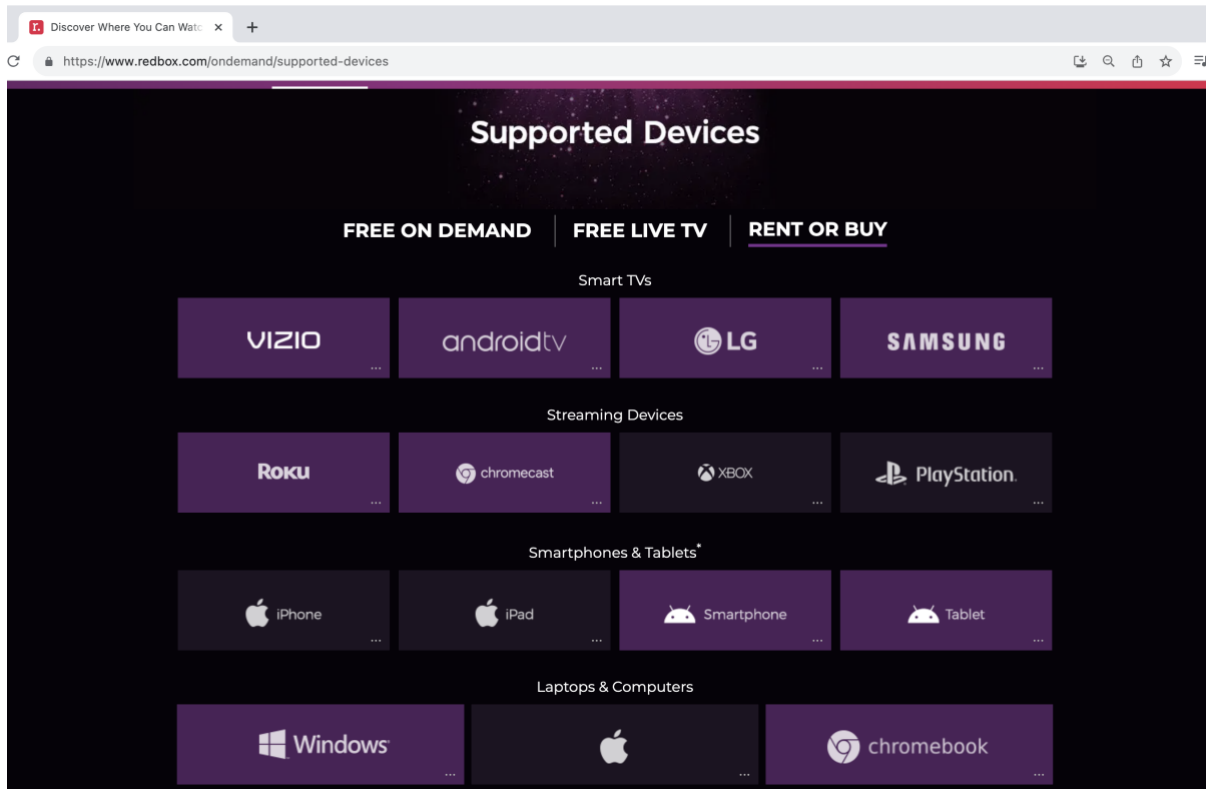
Discover Where You Can Watc ×

https://www.redbox.com/ondemand/supported-devices

Supported Devices

FREE ON DEMAND | FREE LIVE TV | RENT OR BUY

Smart TVs

VIZIO ...

androidtv ...

LG ...

SAMSUNG ...

Streaming Devices

ROKU ...

chromecast ...

XBOX ...

PlayStation. ...

Smartphones & Tablets*

iPhone ...

iPad ...

Smartphone ...

Tablet ...

Laptops & Computers

Windows ...

...

chromebook ...